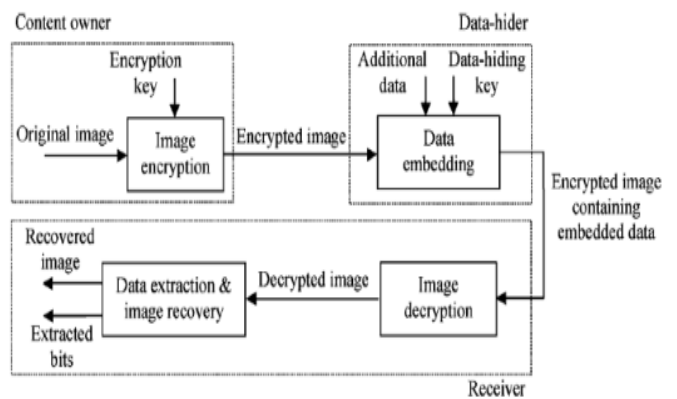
Content owner

Data-hider

Encryption key

Original image

Image encryption

Encrypted image

Additional data

Data-hiding key

Data embedding

Encrypted image containing embedded data

Recovered image

Extracted bits

Data extraction & image recovery

Decrypted image

Image decryption

Receiver